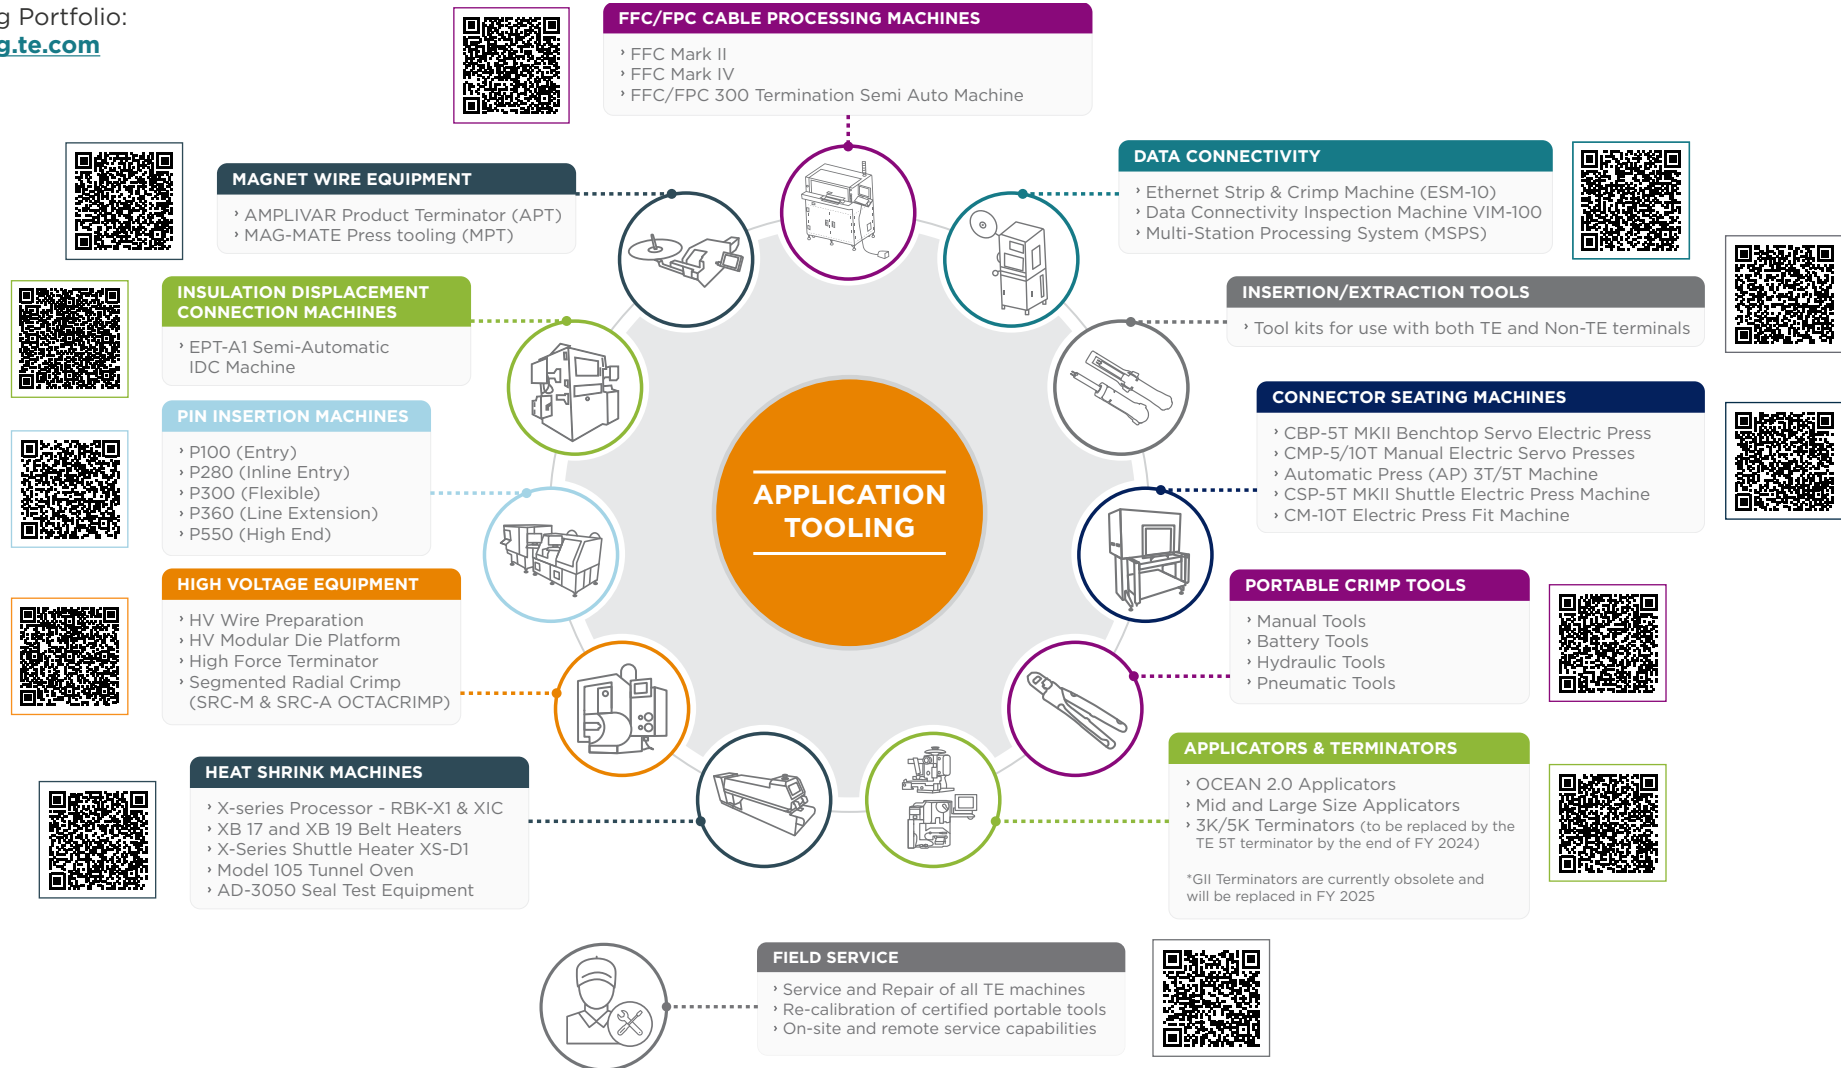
g Portfolio:
g.te.com

FFC/FPC CABLE PROCESSING MACHINES
› FFC Mark II
› FFC Mark IV
› FFC/FPC 300 Termination Semi Auto Machine

MAGNET WIRE EQUIPMENT
› AMPLIVAR Product Terminator (APT)
› MAG-MATE Press tooling (MPT)

DATA CONNECTIVITY
› Ethernet Strip & Crimp Machine (ESM-10)
› Data Connectivity Inspection Machine VIM-100
› Multi-Station Processing System (MSPS)

INSULATION DISPLACEMENT CONNECTION MACHINES
› EPT-A1 Semi-Automatic IDC Machine

INSERTION/EXTRACTION TOOLS
› Tool kits for use with both TE and Non-TE terminals

PIN INSERTION MACHINES
› P100 (Entry)
› P280 (Inline Entry)
› P300 (Flexible)
› P360 (Line Extension)
› P550 (High End)

CONNECTOR SEATING MACHINES
› CBP-5T MKII Benchtop Servo Electric Press
› CMP-5/10T Manual Electric Servo Presses
› Automatic Press (AP) 3T/5T Machine
› CSP-5T MKII Shuttle Electric Press Machine
› CM-10T Electric Press Fit Machine

APPLICATION TOOLING

HIGH VOLTAGE EQUIPMENT
› HV Wire Preparation
› HV Modular Die Platform
› High Force Terminator
› Segmented Radial Crimp (SRC-M & SRC-A OCTACRIMP)

PORTABLE CRIMP TOOLS
› Manual Tools
› Battery Tools
› Hydraulic Tools
› Pneumatic Tools

HEAT SHRINK MACHINES
› X-series Processor - RBK-X1 & XIC
› XB 17 and XB 19 Belt Heaters
› X-Series Shuttle Heater XS-D1
› Model 105 Tunnel Oven
› AD-3050 Seal Test Equipment

APPLICATORS & TERMINATORS
› OCEAN 2.0 Applicators
› Mid and Large Size Applicators
› 3K/5K Terminators (to be replaced by the TE 5T terminator by the end of FY 2024)

*GII Terminators are currently obsolete and will be replaced in FY 2025

FIELD SERVICE
› Service and Repair of all TE machines
› Re-calibration of certified portable tools
› On-site and remote service capabilities